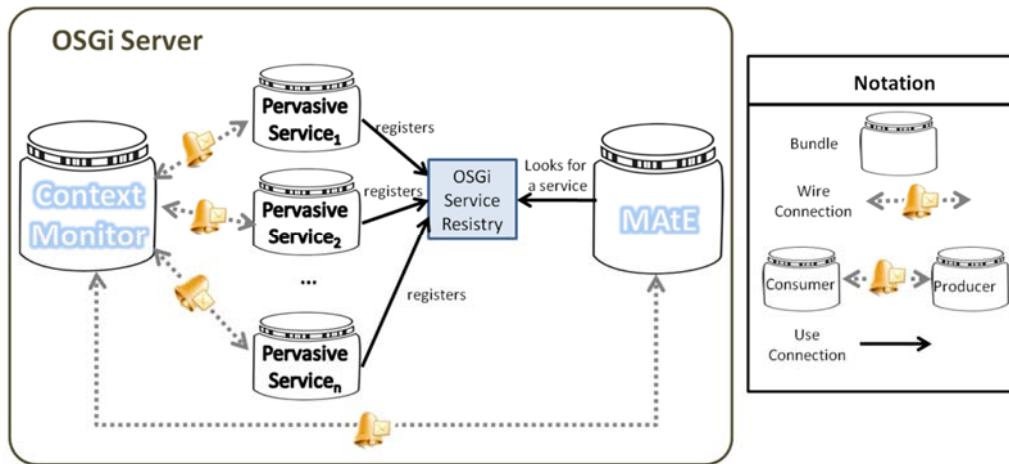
OSGi Server

Context Monitor

Pervasive Service$_1$

registers

Pervasive Service$_2$

registers

...

Pervasive Service$_n$

registers

OSGi Service Resistry

Looks for a service

MAtE

Notation

Bundle

Wire Connection

Consumer

Producer

Use Connection